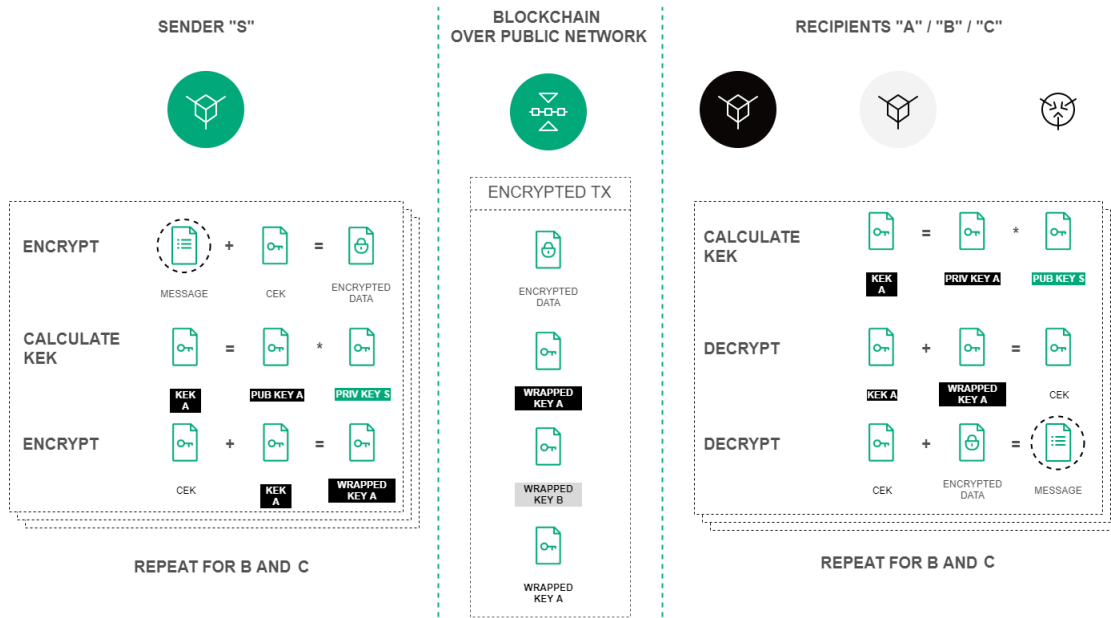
SENDER "S"

ENCRYPT + =

MESSAGE CEK ENCRYPTED DATA

CALCULATE KEK = *

KEK A PUB KEY A PRIV KEY S

ENCRYPT + =

CEK KEK A WRAPPED KEY A

REPEAT FOR B AND C

BLOCKCHAIN OVER PUBLIC NETWORK

ENCRYPTED TX

ENCRYPTED DATA

WRAPPED KEY A

WRAPPED KEY B

WRAPPED KEY A

RECIPIENTS "A" / "B" / "C"

CALCULATE KEK = *

KEK A PRIV KEY A PUB KEY S

DECRYPT + =

KEK A WRAPPED KEY A CEK

DECRYPT + =

CEK ENCRYPTED DATA MESSAGE

REPEAT FOR B AND C